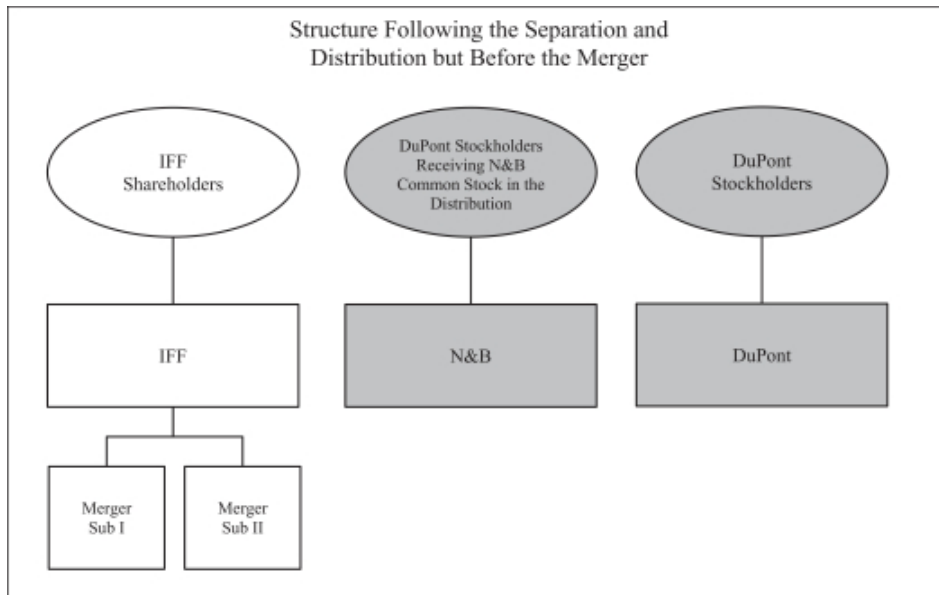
Structure Following the Separation and Distribution but Before the Merger

IFF Shareholders

DuPont Stockholders Receiving N&B Common Stock in the Distribution

DuPont Stockholders

IFF

N&B

DuPont

Merger Sub I

Merger Sub II